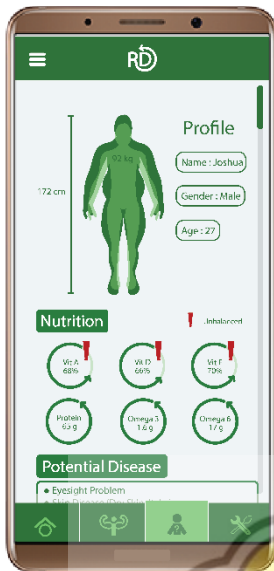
RD

Profile

172 cm

92 kg

Name : Joshua

Gender : Male

Age : 27

Nutrition

Unbalanced

Vit A
68%

Vit D
66%

Vit E
70%

Protein
65 g

Omega 3
1.6 g

Omega 6
17 g

Potential Disease

Eyesight Problem

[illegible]